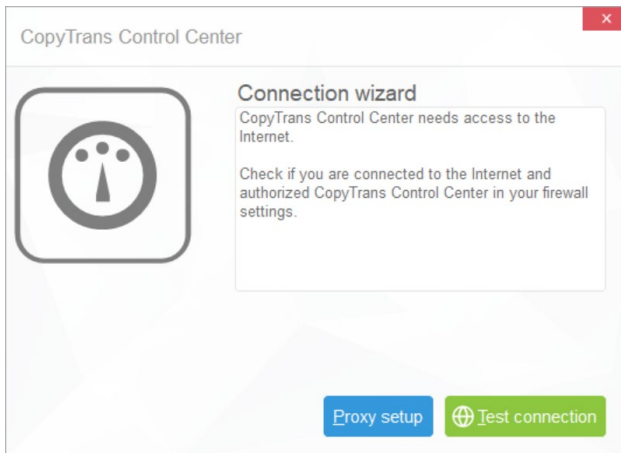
CopyTrans Control Center

×

Connection wizard

CopyTrans Control Center needs access to the Internet.

Check if you are connected to the Internet and authorized CopyTrans Control Center in your firewall settings.

Proxy setup

Test connection